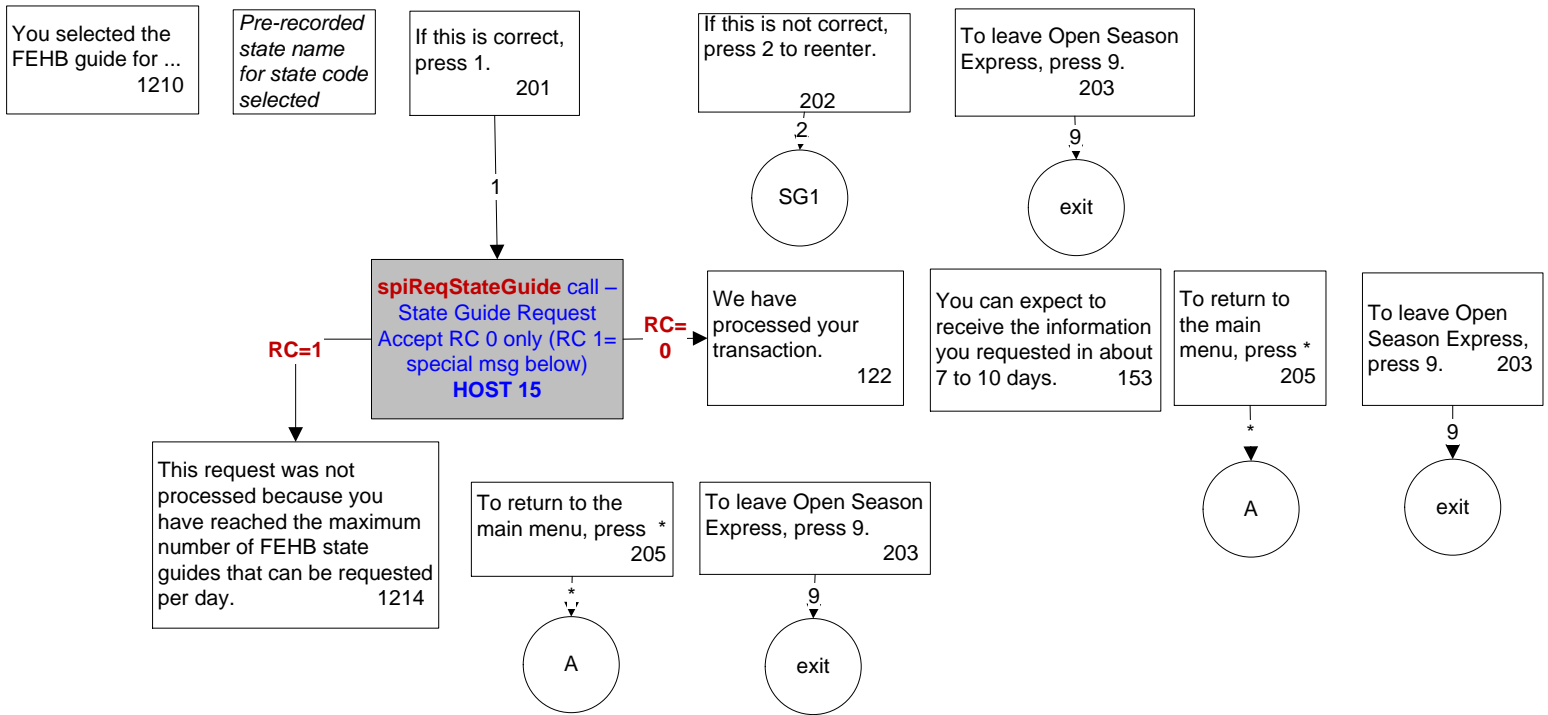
You selected the FEHB guide for ... 1210

Pre-recorded state name for state code selected

If this is correct, press 1. 201

If this is not correct, press 2 to reenter. 202

To leave Open Season Express, press 9. 203

2

SG1

9

exit

1

spiReqStateGuide call – State Guide Request Accept RC 0 only (RC 1= special msg below) HOST 15

RC=1

RC= 0

We have processed your transaction. 122

You can expect to receive the information you requested in about 7 to 10 days. 153

To return to the main menu, press * 205

To leave Open Season Express, press 9. 203

*

9

A

exit

This request was not processed because you have reached the maximum number of FEHB state guides that can be requested per day. 1214

To return to the main menu, press * 205

To leave Open Season Express, press 9. 203

*

9

A

exit